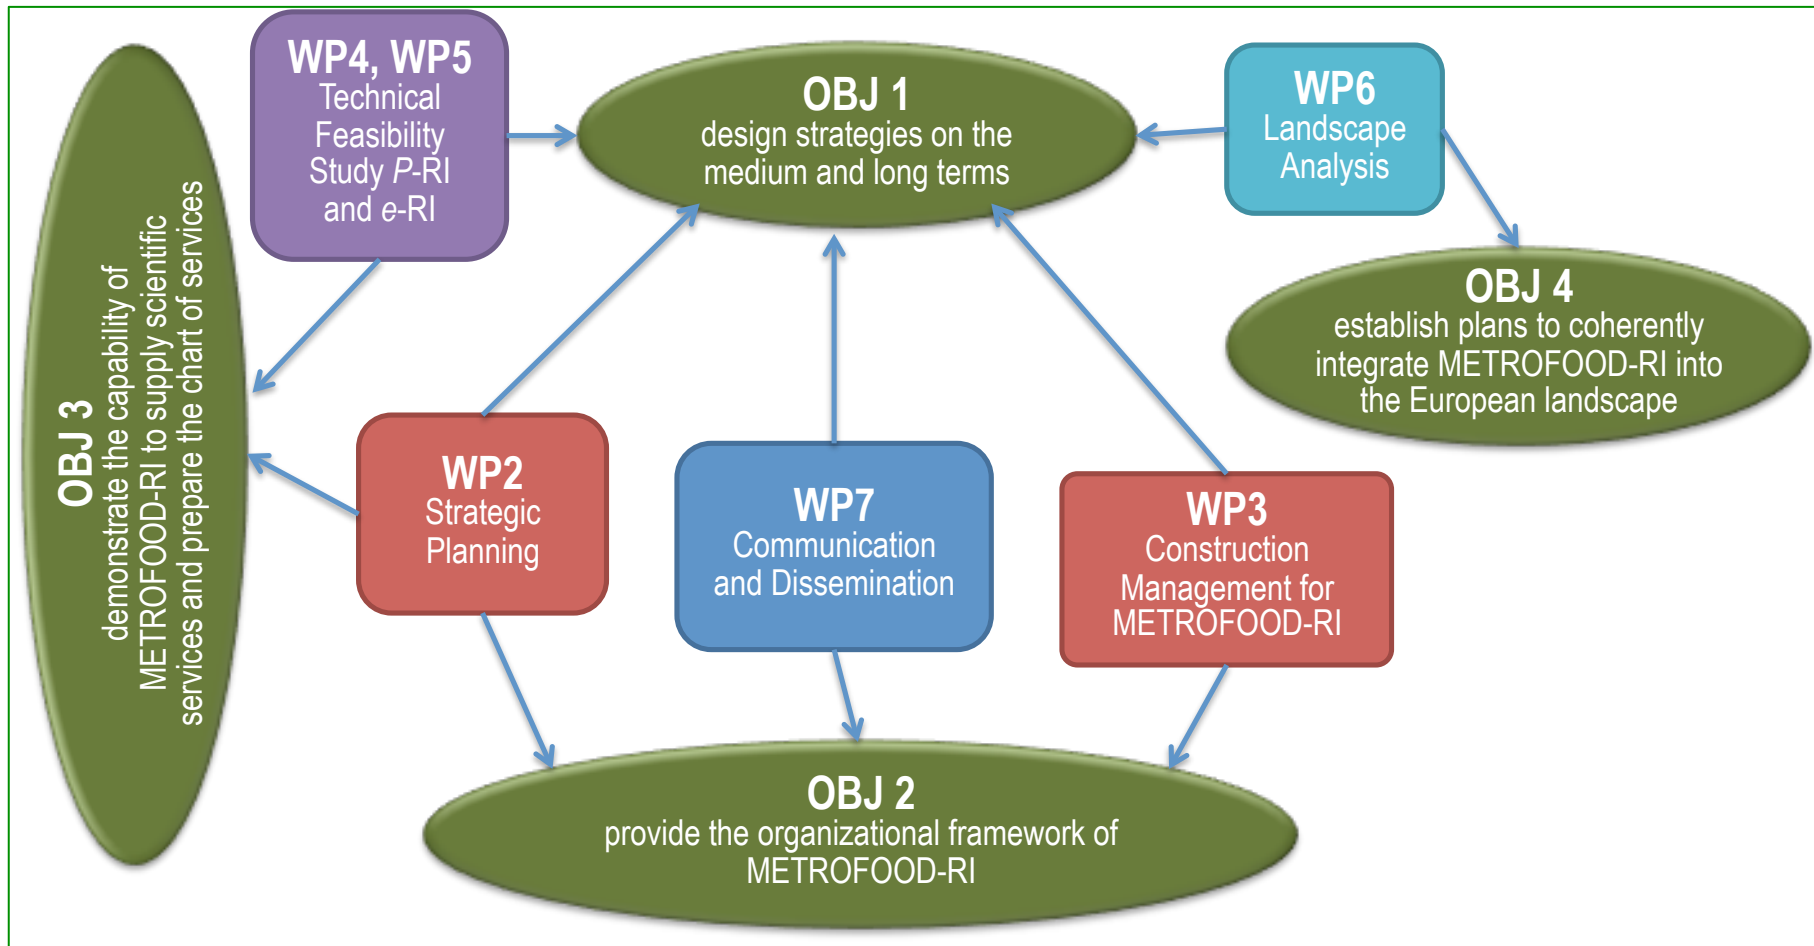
OBJ 3
demonstrate the capability of METROFOOD-RI to supply scientific services and prepare the chart of services

WP4, WP5
Technical Feasibility Study P-RI and e-RI

OBJ 1
design strategies on the medium and long terms

WP6
Landscape Analysis

OBJ 4
establish plans to coherently integrate METROFOOD-RI into the European landscape

WP2
Strategic Planning

WP7
Communication and Dissemination

WP3
Construction Management for METROFOOD-RI

OBJ 2
provide the organizational framework of METROFOOD-RI